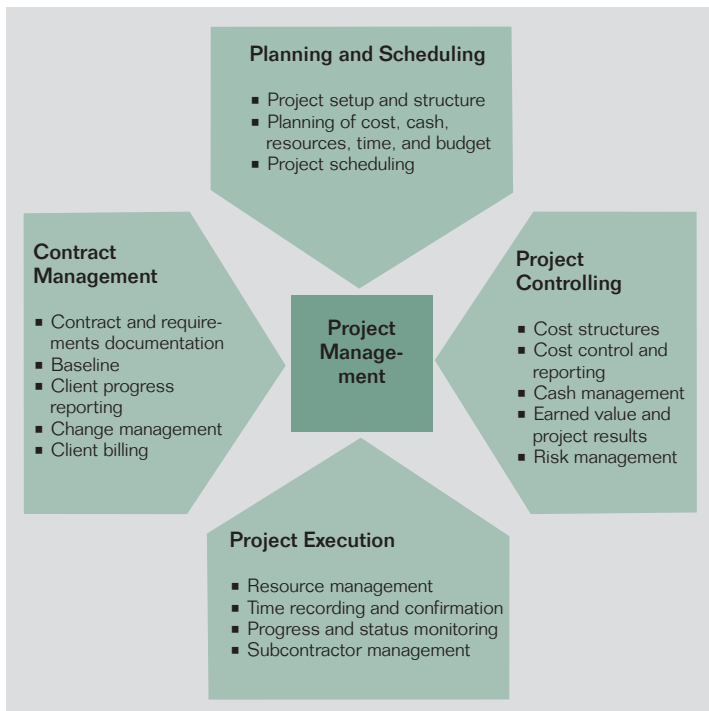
Planning and Scheduling

■ Project setup and structure
■ Planning of cost, cash, resources, time, and budget
■ Project scheduling

Contract Management

■ Contract and requirements documentation
■ Baseline
■ Client progress reporting
■ Change management
■ Client billing

Project Management

Project Controlling

■ Cost structures
■ Cost control and reporting
■ Cash management
■ Earned value and project results
■ Risk management

Project Execution

■ Resource management
■ Time recording and confirmation
■ Progress and status monitoring
■ Subcontractor management